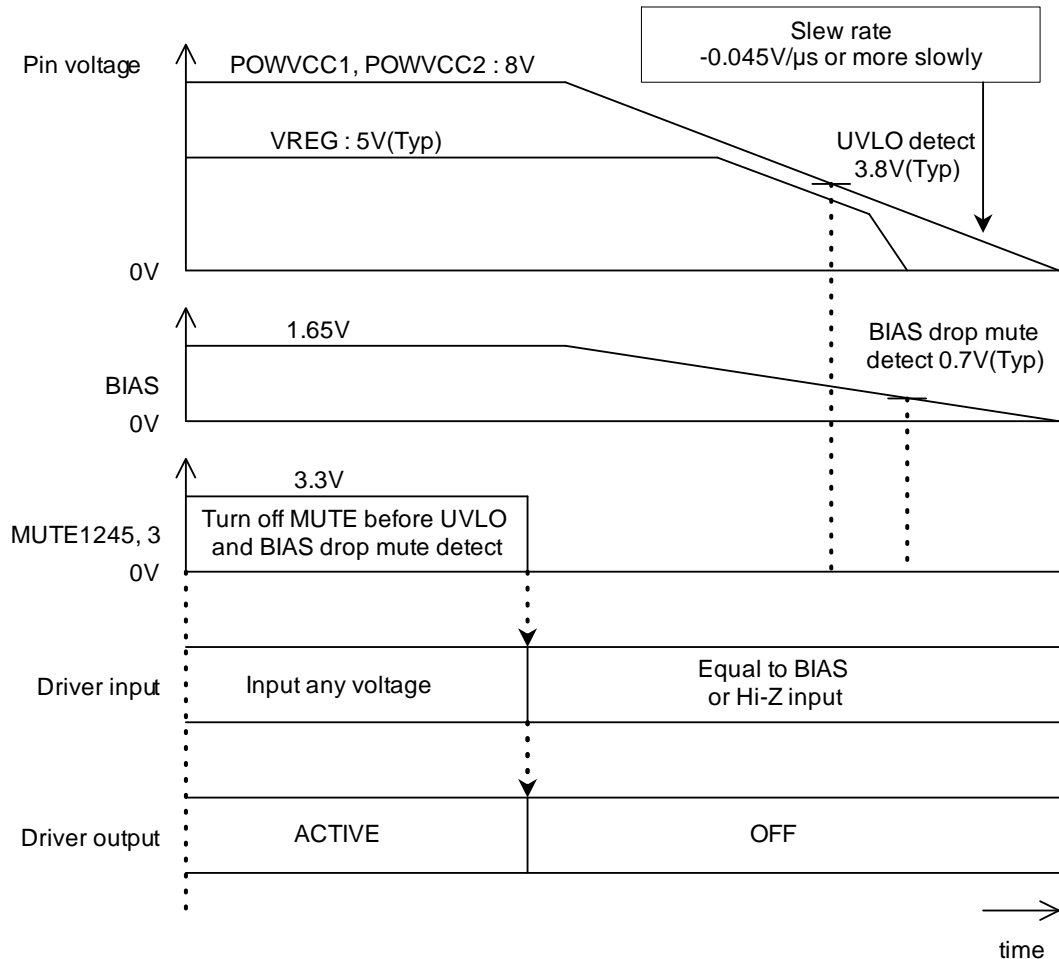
Slew rate
-0.045V/µs or more slowly

Pin voltage

POWVCC1, POWVCC2 : 8V

VREG : 5V(Typ)

UVLO detect
3.8V(Typ)

0V

1.65V

BIAS drop mute
detect 0.7V(Typ)

BIAS
0V

3.3V

Turn off MUTE before UVLO
and BIAS drop mute detect

MUTE1245, 3
0V

Driver input

Input any voltage

Equal to BIAS
or Hi-Z input

Driver output

ACTIVE

OFF

time